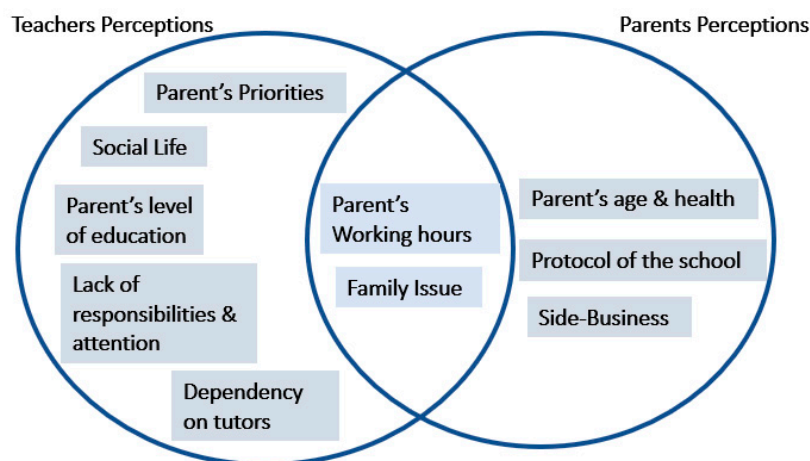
Teachers Perceptions

Parents Perceptions

Parent's Priorities

Social Life

Parent's level of education

Lack of responsibilities & attention

Dependency on tutors

Parent's Working hours

Family Issue

Parent's age & health

Protocol of the school

Side-Business